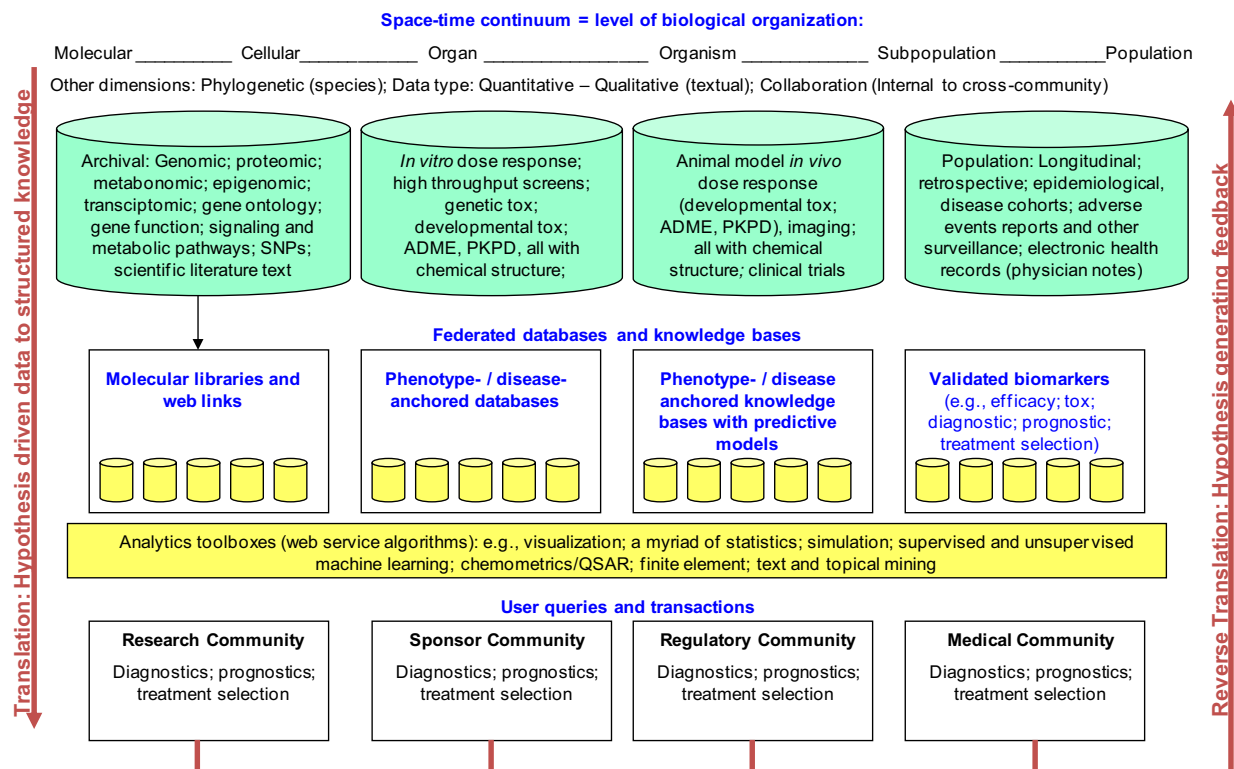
Space-time continuum = level of biological organization:

Molecular __________ Cellular____________ Organ ________________ Organism _____________ Subpopulation ___________Population

Other dimensions: Phylogenetic (species); Data type: Quantitative – Qualitative (textual); Collaboration (Internal to cross-community)

Translation: Hypothesis driven data to structured knowledge

Reverse Translation: Hypothesis generating feedback

Archival: Genomic; proteomic; metabonomic; epigenomic; transciptomic; gene ontology; gene function; signaling and metabolic pathways; SNPs; scientific literature text

In vitro dose response; high throughput screens; genetic tox; developmental tox; ADME, PKPD, all with chemical structure;

Animal model in vivo dose response (developmental tox; ADME, PKPD), imaging; all with chemical structure; clinical trials

Population: Longitudinal; retrospective; epidemiological, disease cohorts; adverse events reports and other surveillance; electronic health records (physician notes)

Federated databases and knowledge bases

Molecular libraries and web links

Phenotype- / disease-anchored databases

Phenotype- / disease anchored knowledge bases with predictive models

Validated biomarkers (e.g., efficacy; tox; diagnostic; prognostic; treatment selection)

Analytics toolboxes (web service algorithms): e.g., visualization; a myriad of statistics; simulation; supervised and unsuper vised machine learning; chemometrics/QSAR; finite element; text and topical mining

User queries and transactions

Research Community
Diagnostics; prognostics; treatment selection

Sponsor Community
Diagnostics; prognostics; treatment selection

Regulatory Community
Diagnostics; prognostics; treatment selection

Medical Community
Diagnostics; prognostics; treatment selection